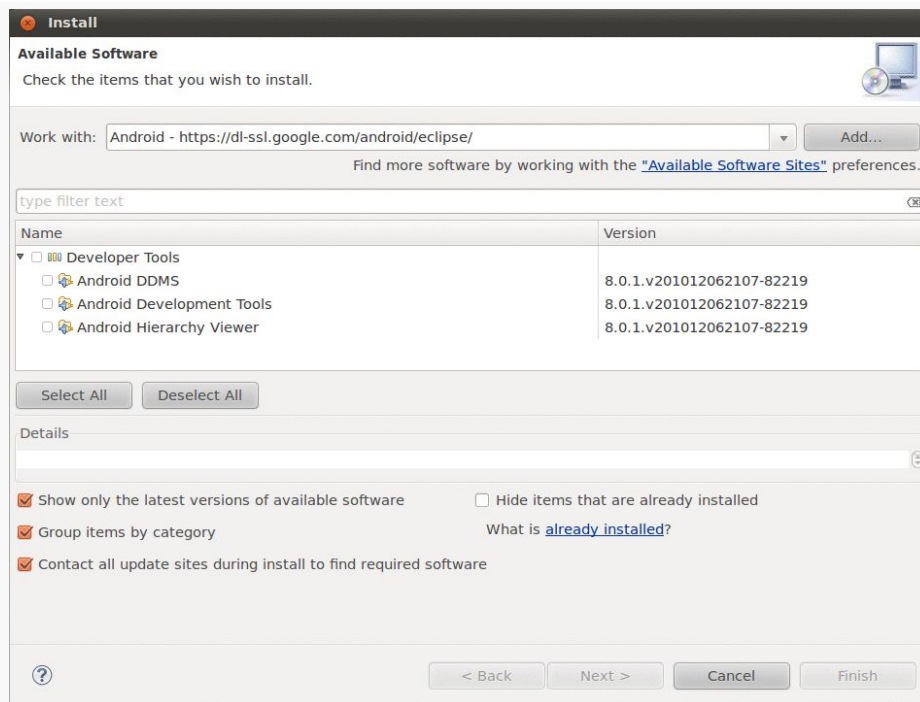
Install

Available Software

Check the items that you wish to install.

Work with: Android - https://dl-ssl.google.com/android/eclipse/

Add...

Find more software by working with the "Available Software Sites" preferences.

type filter text

| Name | Version |
|---|---|
| Developer Tools | |
| Android DDMS | 8.0.1.v201012062107-82219 |
| Android Development Tools | 8.0.1.v201012062107-82219 |
| Android Hierarchy Viewer | 8.0.1.v201012062107-82219 |

Select All

Deselect All

Details

Show only the latest versions of available software

Hide items that are already installed

Group items by category

What is already installed?

Contact all update sites during install to find required software

?

< Back

Next >

Cancel

Finish